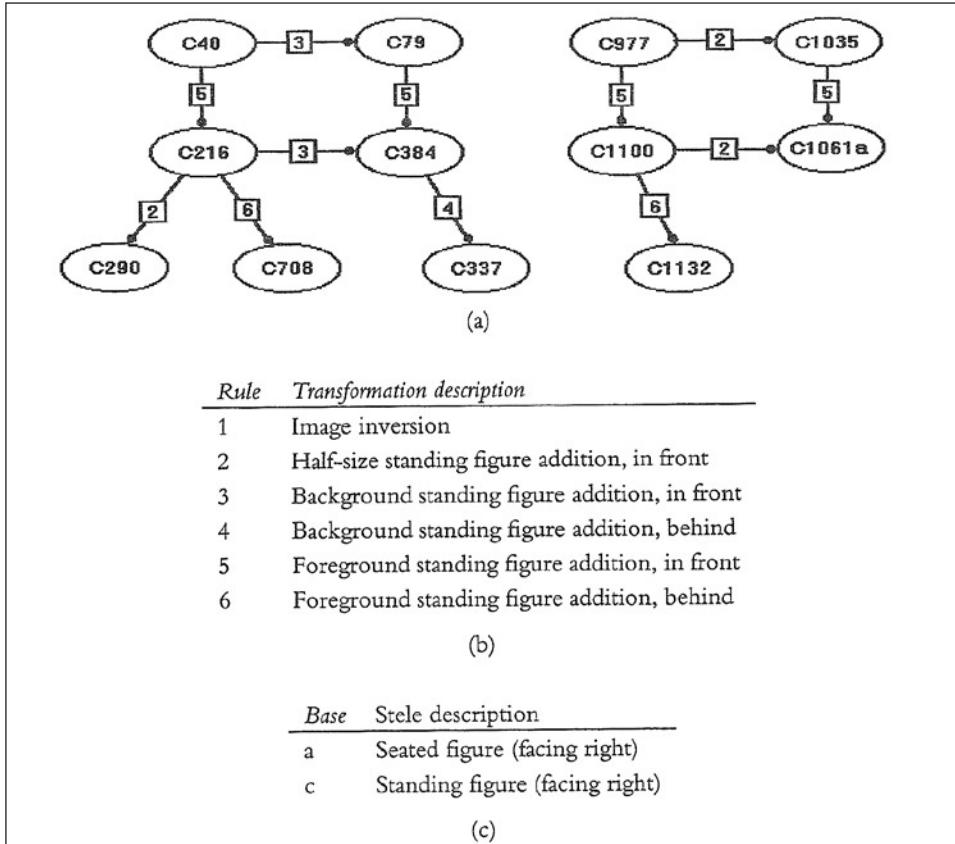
C40 3 C79
5 5
C216 3 C384
2 6 4
C290 C708 C337

C977 2 C1035
5 5
C1100 2 C1061a
6
C1132

(a)

| Rule | Transformation description |
|---|---|
| 1 | Image inversion |
| 2 | Half-size standing figure addition, in front |
| 3 | Background standing figure addition, in front |
| 4 | Background standing figure addition, behind |
| 5 | Foreground standing figure addition, in front |
| 6 | Foreground standing figure addition, behind |

(b)

| Base | Stele description |
|---|---|
| a | Seated figure (facing right) |
| c | Standing figure (facing right) |

(c)